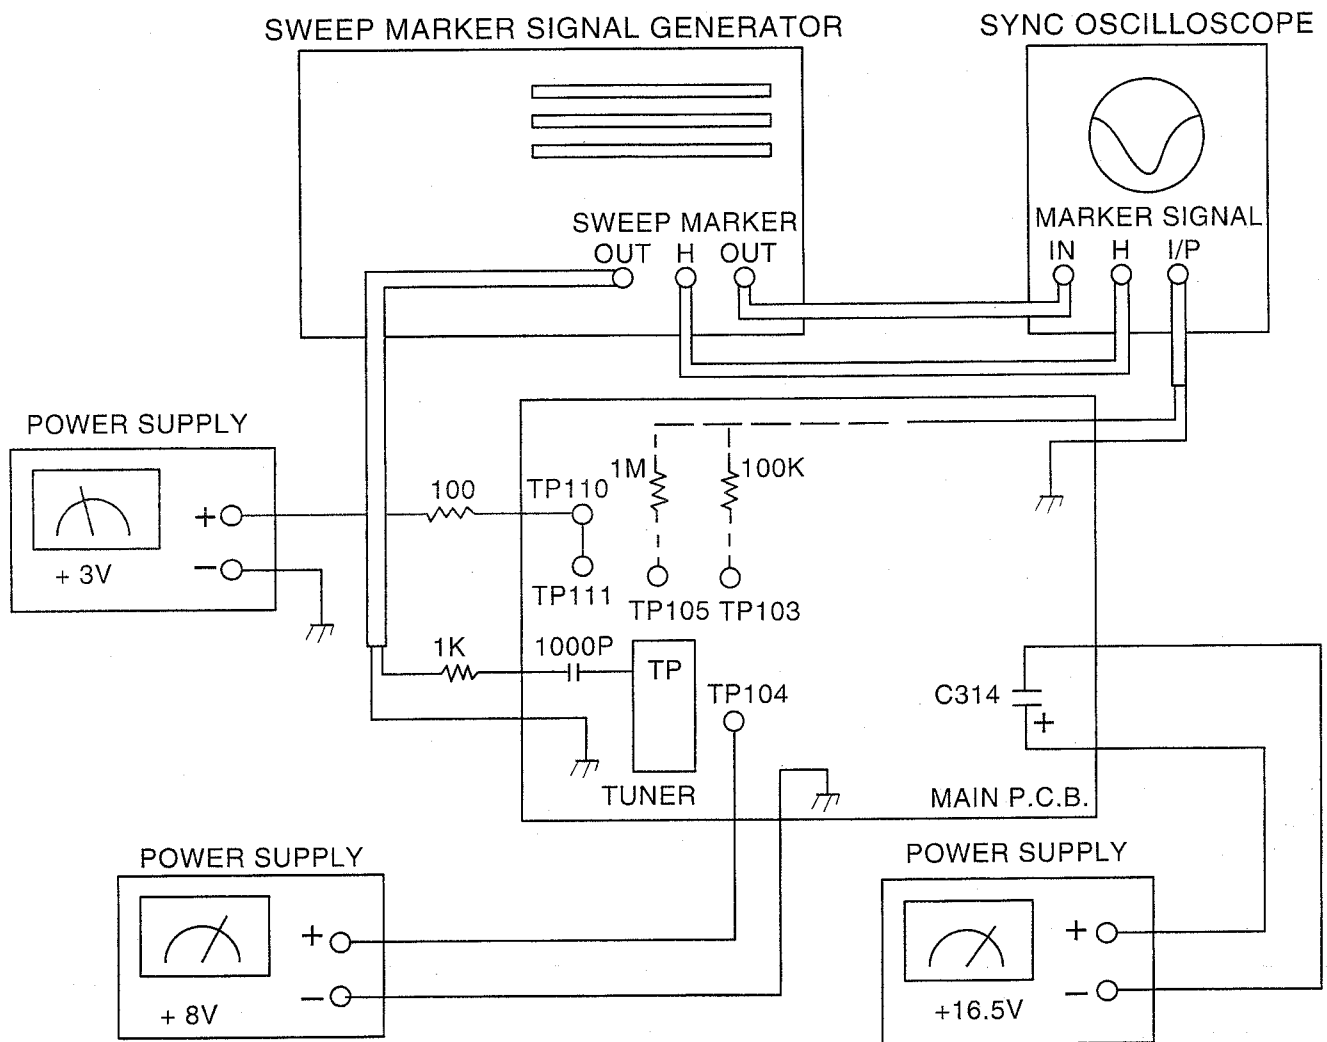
SWEEP MARKER SIGNAL GENERATOR

SYNC OSCILLOSCOPE

SWEEP MARKER
OUT H OUT

MARKER SIGNAL
IN H I/P

POWER SUPPLY
+ 3V
+
−

100
TP110
TP111
1M
100K
TP105 TP103

1K
1000P
TP
TUNER
TP104
C314
+
MAIN P.C.B.

POWER SUPPLY
+ 8V
+
−

POWER SUPPLY
+16.5V
+
−